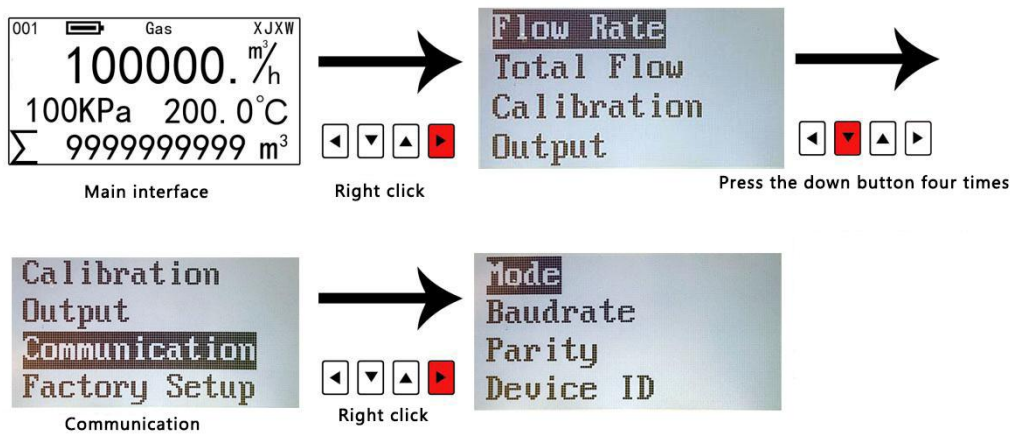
001 Gas XJXW

100000. $m^3/h$

100KPa 200. 0°C

$\sum$ 9999999999 $m^3$

Main interface

Right click

Flow Rate
Total Flow
Calibration
Output

Press the down button four times

Calibration
Output
Communication
Factory Setup

Communication

Right click

Mode
Baudrate
Parity
Device ID